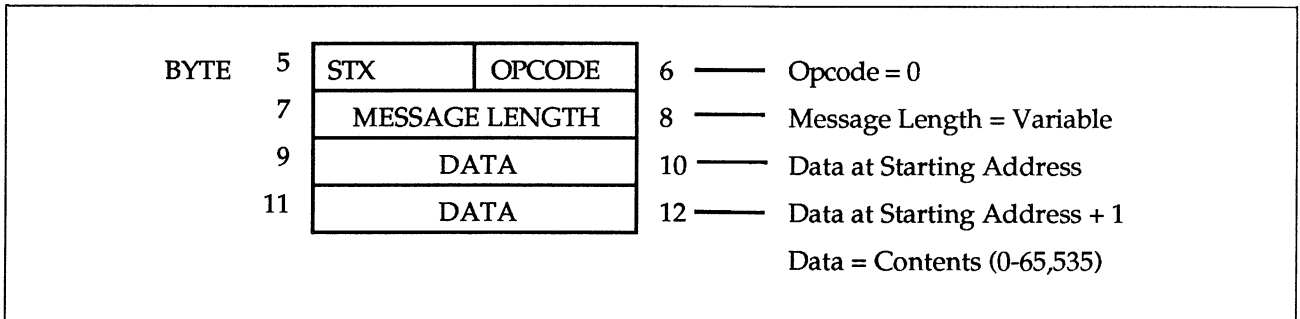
BYTE 5

| STX | OPCODE |
|---|---|
| MESSAGE LENGTH | |
| DATA | |
| DATA | |

6 Opcode = 0

7 MESSAGE LENGTH 8 Message Length = Variable

9 DATA 10 Data at Starting Address

11 DATA 12 Data at Starting Address + 1

Data = Contents (0-65,535)